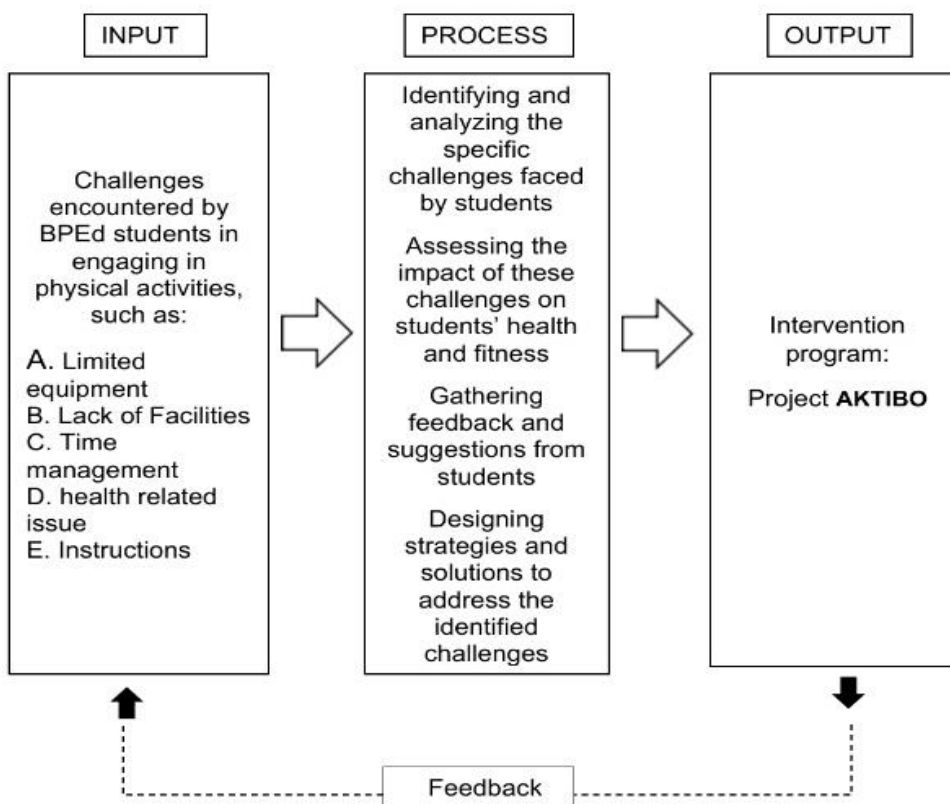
INPUT

Challenges encountered by BPEd students in engaging in physical activities, such as:

A. Limited equipment
B. Lack of Facilities
C. Time management
D. health related issue
E. Instructions

PROCESS

Identifying and analyzing the specific challenges faced by students

Assessing the impact of these challenges on students' health and fitness

Gathering feedback and suggestions from students

Designing strategies and solutions to address the identified challenges

OUTPUT

Intervention program:

Project **AKTIBO**

Feedback